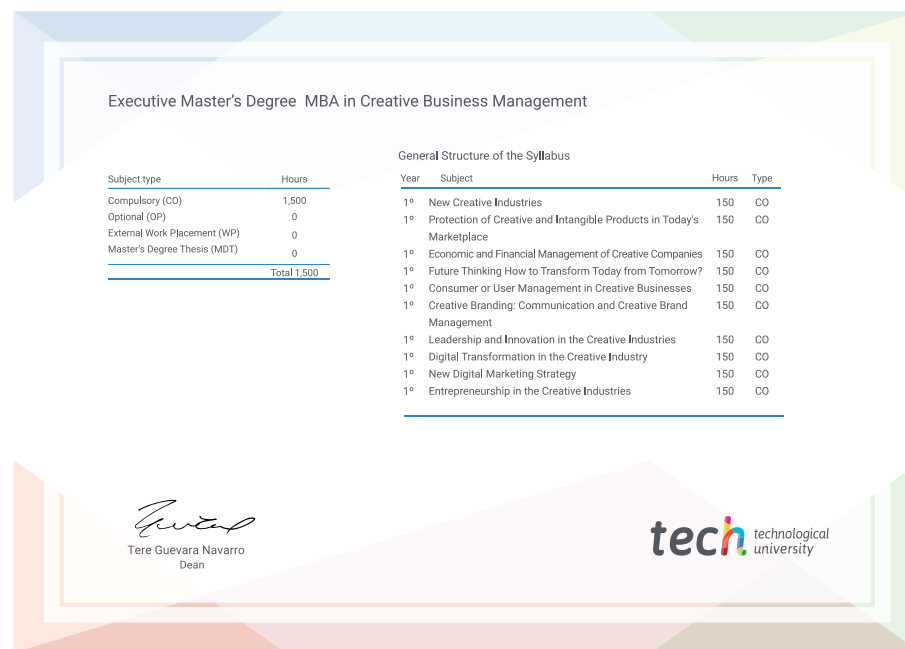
Executive Master’s Degree MBA in Creative Business Management

| Subject type | Hours |
|---|---|
| Compulsory (CO) | 1,500 |
| Optional (OP) | 0 |
| External Work Placement (WP) | 0 |
| Master’s Degree Thesis (MDT) | 0 |
| | Total 1,500 |

General Structure of the Syllabus

| Year | Subject | Hours | Type |
|---|---|---|---|
| 1º | New Creative Industries | 150 | CO |
| 1º | Protection of Creative and Intangible Products in Today's Marketplace | 150 | CO |
| 1º | Economic and Financial Management of Creative Companies | 150 | CO |
| 1º | Future Thinking How to Transform Today from Tomorrow? | 150 | CO |
| 1º | Consumer or User Management in Creative Businesses | 150 | CO |
| 1º | Creative Branding: Communication and Creative Brand Management | 150 | CO |
| 1º | Leadership and Innovation in the Creative Industries | 150 | CO |
| 1º | Digital Transformation in the Creative Industry | 150 | CO |
| 1º | New Digital Marketing Strategy | 150 | CO |
| 1º | Entrepreneurship in the Creative Industries | 150 | CO |

Tere Guevara Navarro
Dean

tech technological university